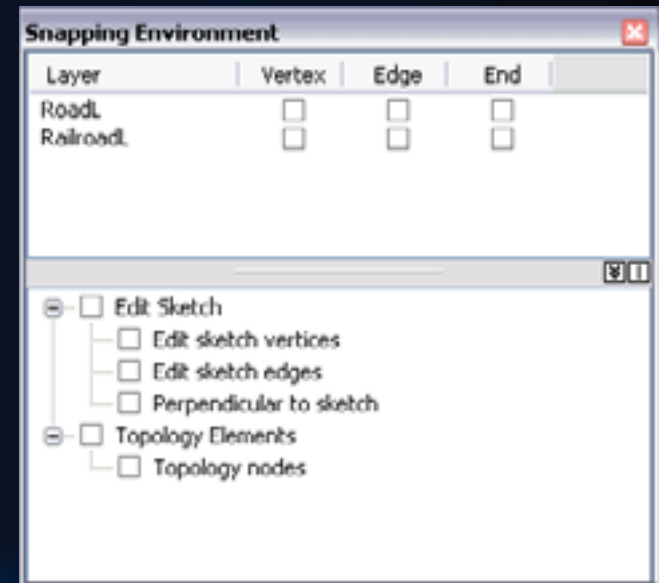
Snapping Environment

| Layer | Vertex | Edge | End |
|---|---|---|---|
| RoadL | ☐ | ☐ | ☐ |
| RailroadL | ☐ | ☐ | ☐ |

☐ Edit Sketch
☐ Edit sketch vertices
☐ Edit sketch edges
☐ Perpendicular to sketch
☐ Topology Elements
☐ Topology nodes